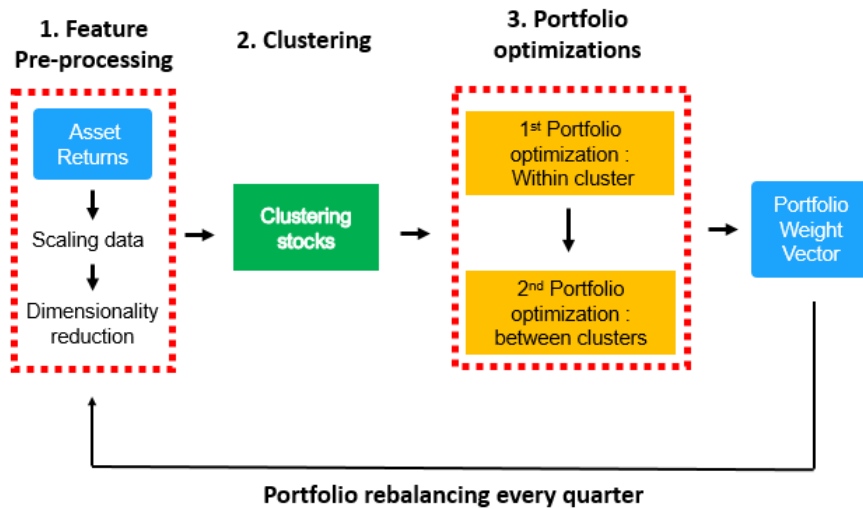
1. Feature Pre-processing

Asset Returns

Scaling data

Dimensionality reduction

2. Clustering

Clustering stocks

3. Portfolio optimizations

1st Portfolio optimization : Within cluster

2nd Portfolio optimization : between clusters

Portfolio Weight Vector

Portfolio rebalancing every quarter